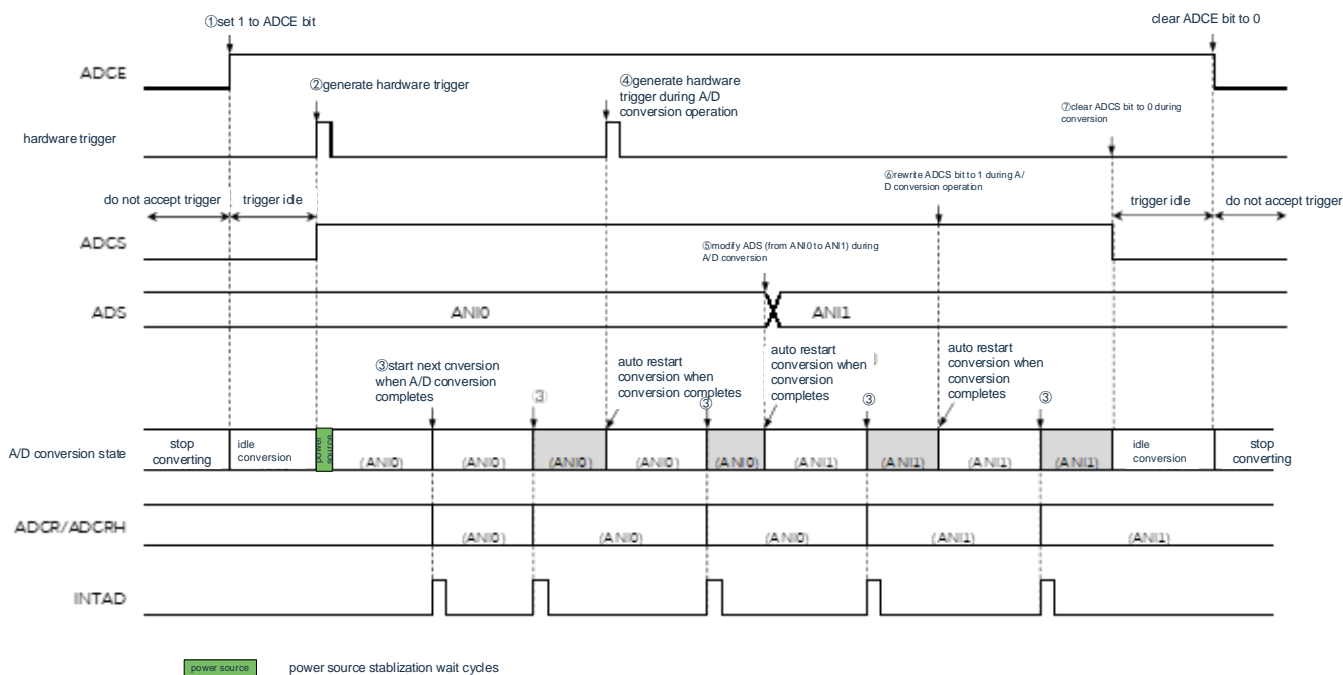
①set 1 to ADCE bit

clear ADCE bit to 0

ADCE

②generate hardware trigger

④generate hardware trigger during A/D conversion operation

⑦clear ADCS bit to 0 during conversion

hardware trigger

⑥rewrite ADCS bit to 1 during A/D conversion operation

do not accept trigger

trigger idle

trigger idle

do not accept trigger

ADCS

⑤modify ADS (from ANI0 to ANI1) during A/D conversion

ADS

ANI0

ANI1

③start next cnversion when A/D conversion completes

③

auto restart conversion when conversion completes

③

auto restart conversion when conversion completes

③

auto restart conversion when conversion completes

③

A/D conversion state

stop converting

idle conversion

power source

(ANI0)

(ANI0)

(ANI0)

(ANI0)

(ANI0)

(ANI1)

(ANI1)

(ANI1)

(ANI1)

idle conversion

stop converting

ADCR/ADCRH

(ANI0)

(ANI0)

(ANI0)

(ANI1)

(ANI1)

INTAD

power source

power source stablization wait cycles